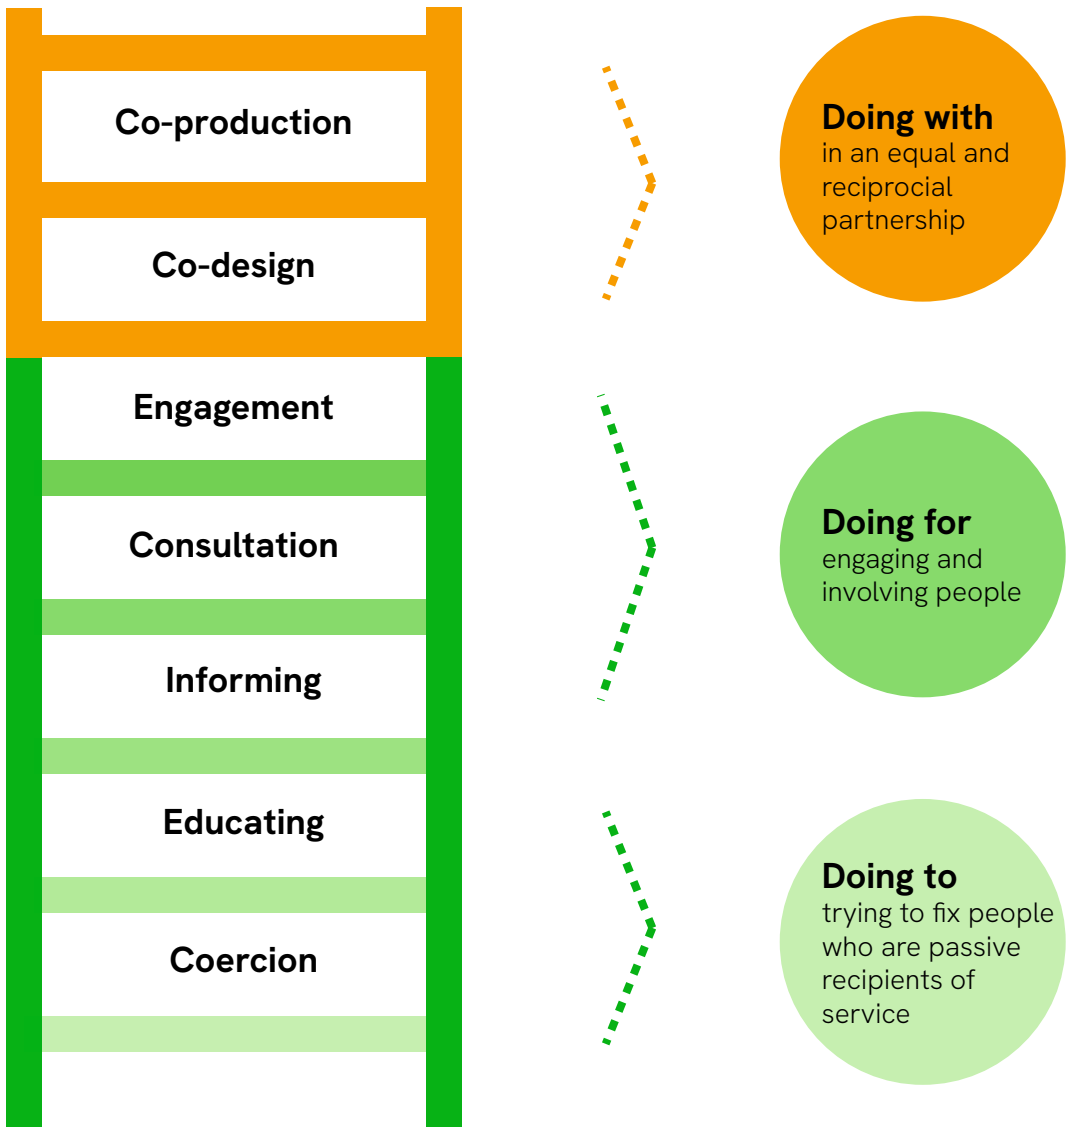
Co-production

Co-design

Engagement

Consultation

Informing

Educating

Coercion

Doing with
in an equal and reciprocial partnership

Doing for
engaging and involving people

Doing to
trying to fix people who are passive recipients of service